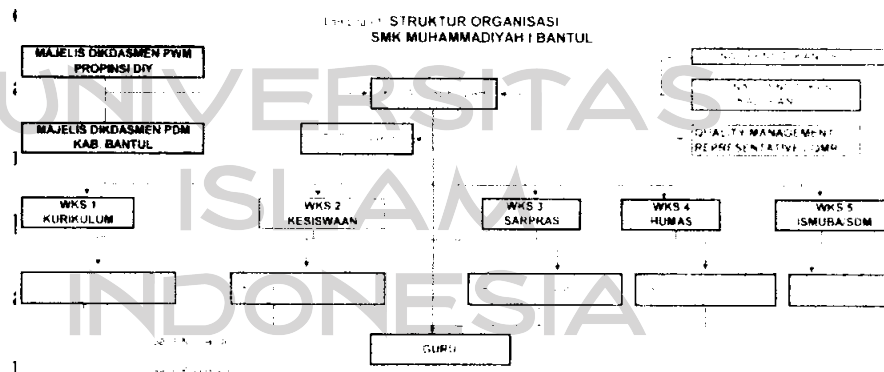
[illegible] STRUKTUR ORGANISASI
SMK MUHAMMADIYAH I BANTUL

MAJELIS DIKDASMEN PWM PROPINSI DIY

MAJELIS DIKDASMEN PDM KAB. BANTUL

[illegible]

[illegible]

QUALITY MANAGEMENT REPRESENTATIVE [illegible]

WKS 1 KURIKULUM

WKS 2 KESISWAAN

WKS 3 SARPRAS

WKS 4 HUMAS

WKS 5 ISMUBA SDM

GURU

UNIVERSITAS ISLAM INDONESIA